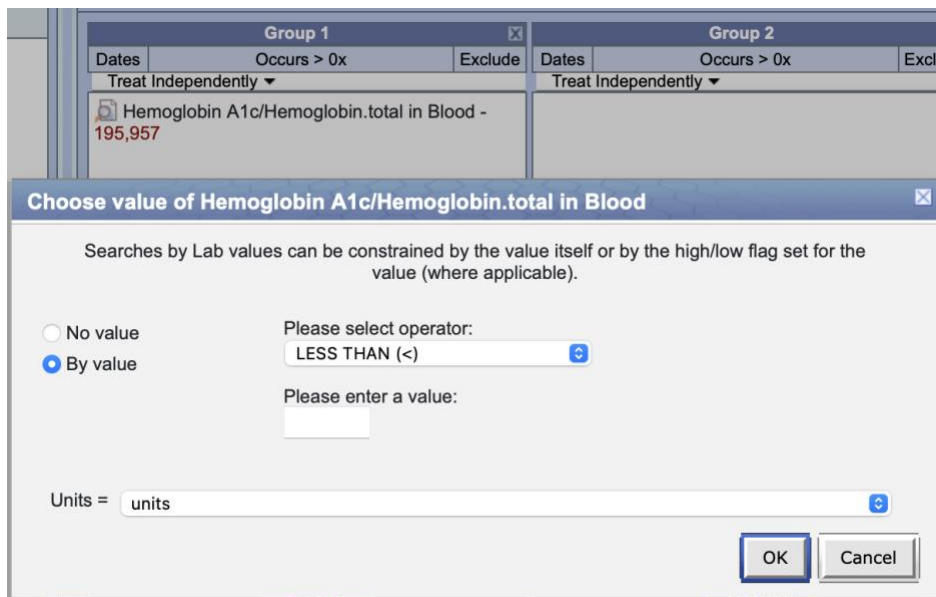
Group 1

| Dates | Occurs > 0x | Exclude |
|---|---|---|

Treat Independently ▾

Hemoglobin A1c/Hemoglobin.total in Blood - 195,957

Group 2

| Dates | Occurs > 0x | Excl |
|---|---|---|

Treat Independently ▾

Choose value of Hemoglobin A1c/Hemoglobin.total in Blood

Searches by Lab values can be constrained by the value itself or by the high/low flag set for the value (where applicable).

No value

By value

Please select operator:

LESS THAN (<)

Please enter a value:

Units = units

OK

Cancel